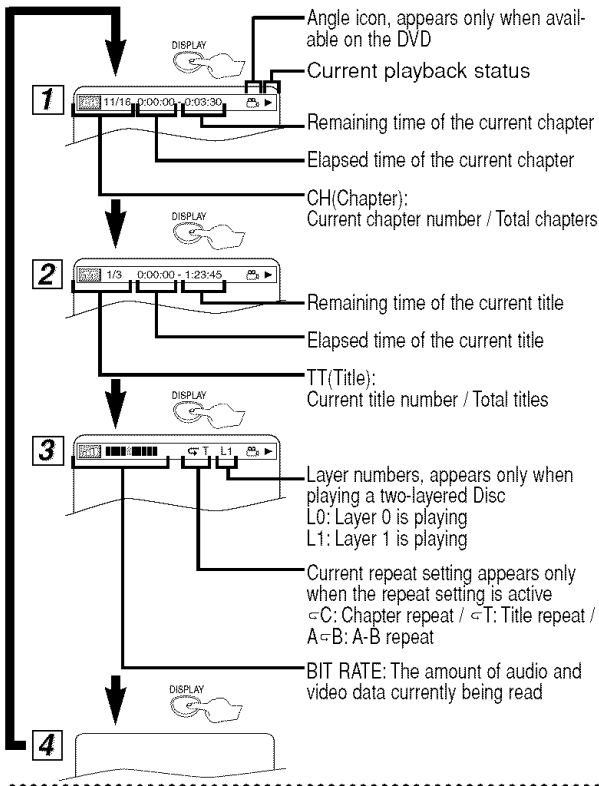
DISPLAY

Angle icon, appears only when available on the DVD

Current playback status

1

11/16 0:00:00 - 0:03:30

Remaining time of the current chapter

Elapsed time of the current chapter

CH(Chapter):
Current chapter number / Total chapters

DISPLAY

2

1/3 0:00:00 - 1:23:45

Remaining time of the current title

Elapsed time of the current title

TT(Title):
Current title number / Total titles

DISPLAY

3

T L1

Layer numbers, appears only when playing a two-layered Disc
L0: Layer 0 is playing
L1: Layer 1 is playing

Current repeat setting appears only when the repeat setting is active
C: Chapter repeat / T: Title repeat /
A B: A-B repeat

BIT RATE: The amount of audio and video data currently being read

DISPLAY

4